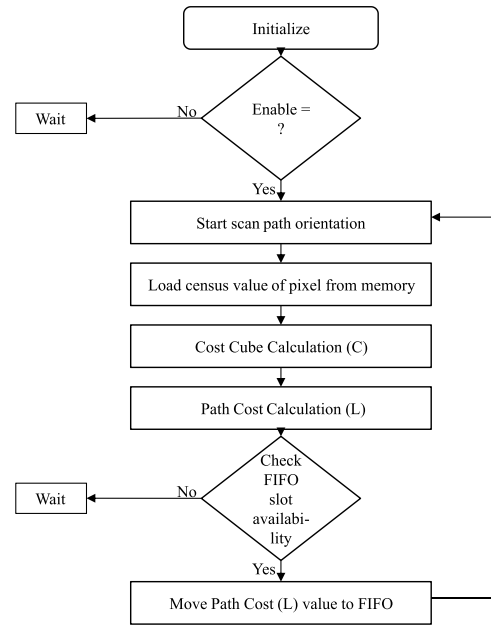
Initialize

Wait

No

Enable = ?

Yes

Start scan path orientation

Load census value of pixel from memory

Cost Cube Calculation (C)

Path Cost Calculation (L)

Wait

No

Check FIFO slot availability

Yes

Move Path Cost (L) value to FIFO